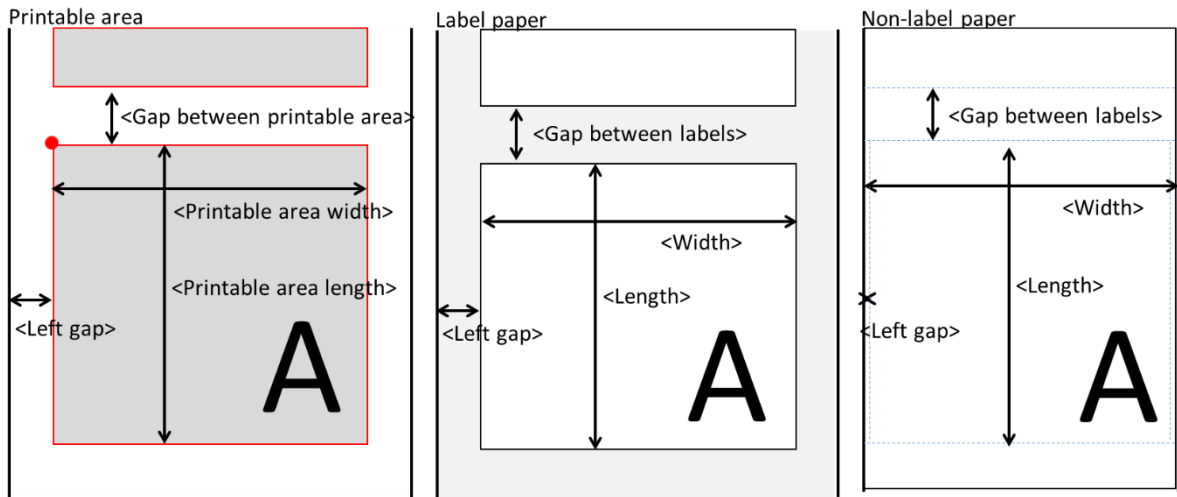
Printable area

<Gap between printable area>

<Printable area width>

<Printable area length>

<Left gap>

A

Label paper

<Gap between labels>

<Width>

<Length>

<Left gap>

A

Non-label paper

<Gap between labels>

<Width>

<Length>

<Left gap>

A